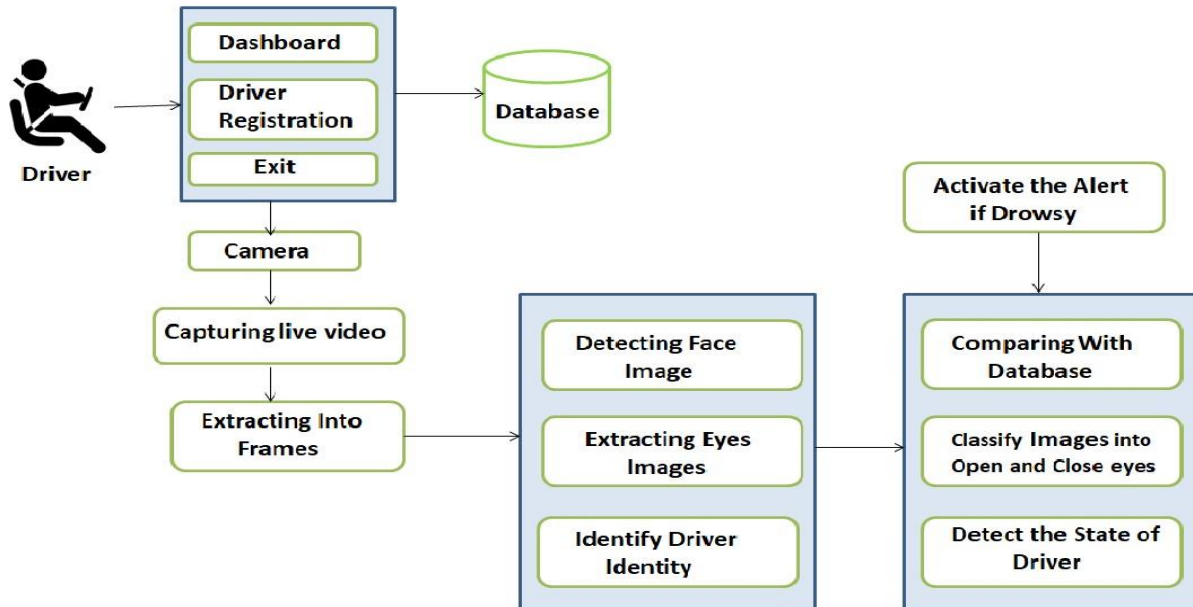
Driver

Dashboard

Driver Registration

Exit

Database

Camera

Capturing live video

Extracting Into Frames

Detecting Face Image

Extracting Eyes Images

Identify Driver Identity

Activate the Alert if Drowsy

Comparing With Database

Classify Images into Open and Close eyes

Detect the State of Driver